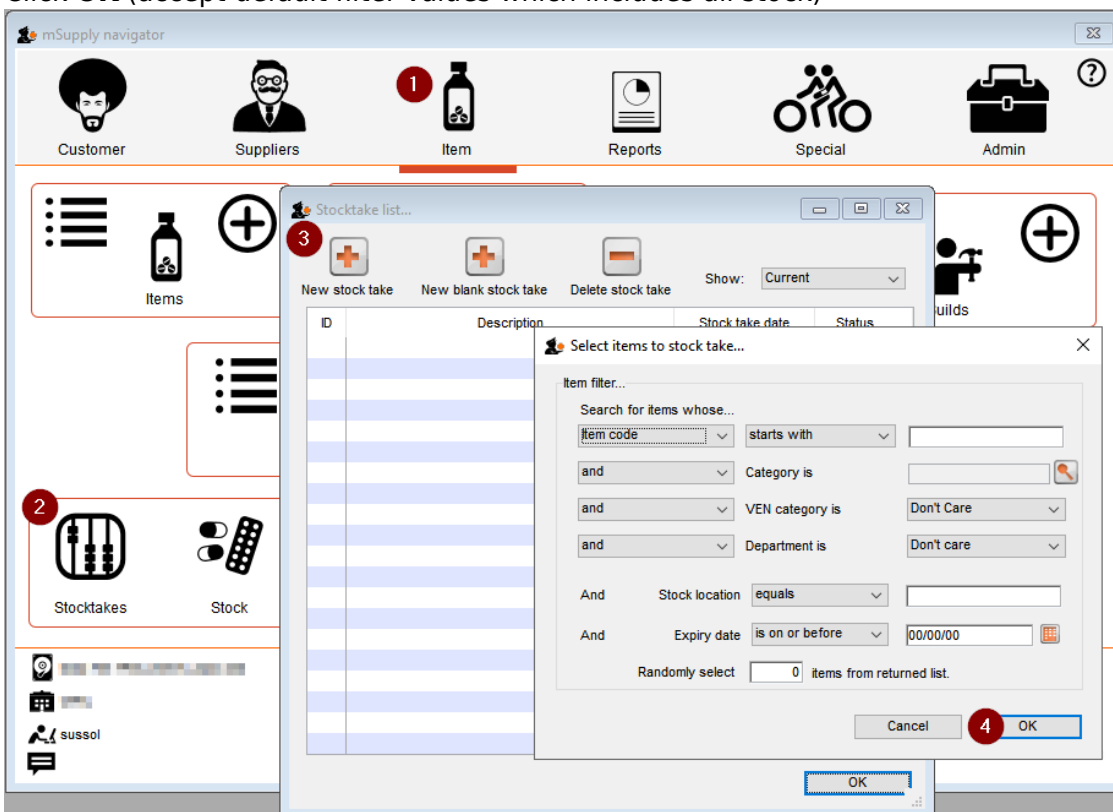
Click OK (accept default filter values which includes all stock)

mSupply navigator

Customer
Suppliers
1
Item
Reports
Special
Admin

Items
Builds

2
Stocktakes
Stock

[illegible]
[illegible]
sussol

Stocktake list...
3
New stock take
New blank stock take
Delete stock take
Show: Current

| ID | Description | Stock take date | Status |
|---|---|---|---|

OK

Select items to stock take...

Item filter...
Search for items whose...
item code | starts with
and | Category is
and | VEN category is | Don't Care
and | Department is | Don't care

And Stock location equals
And Expiry date is on or before 00/00/00
Randomly select 0 items from returned list.

Cancel
4 OK